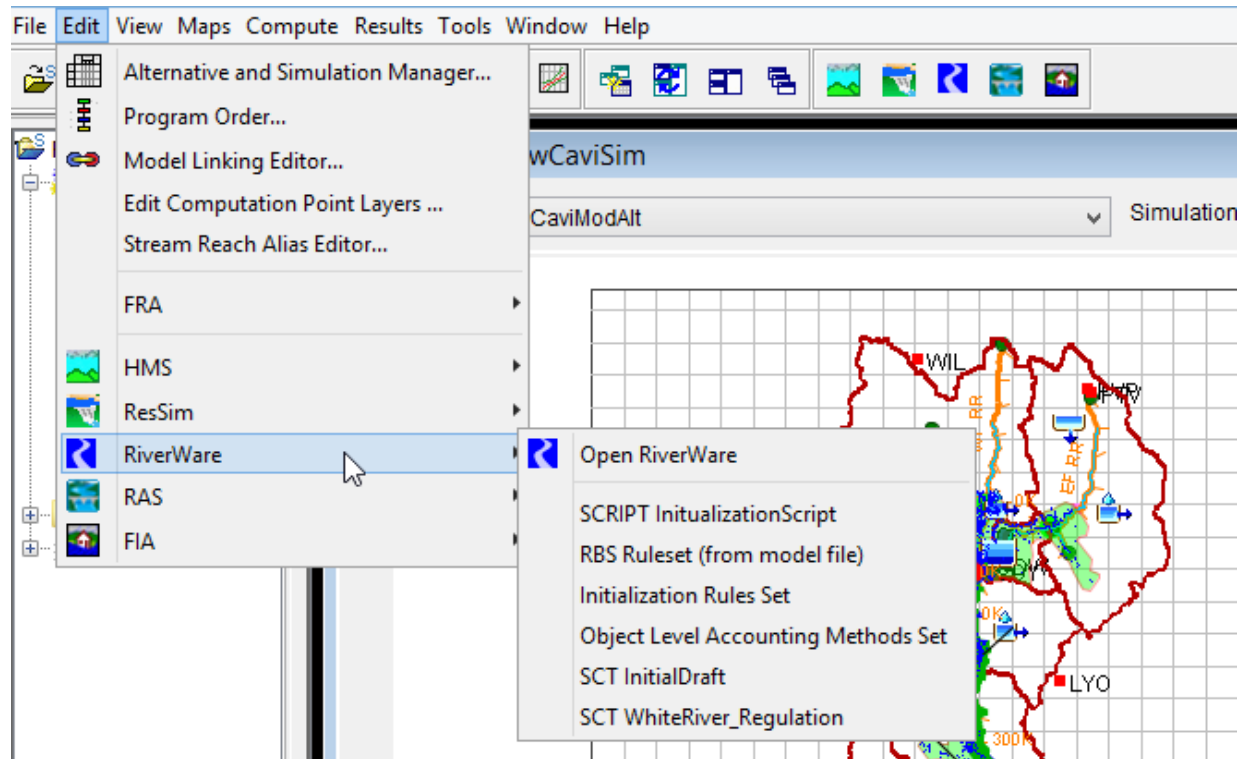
File Edit View Maps Compute Results Tools Window Help

Alternative and Simulation Manager...
Program Order...
Model Linking Editor...
Edit Computation Point Layers ...
Stream Reach Alias Editor...
FRA
HMS
ResSim
RiverWare
RAS
FIA

Open RiverWare
SCRIPT InitualizationScript
RBS Ruleset (from model file)
Initialization Rules Set
Object Level Accounting Methods Set
SCT InitialDraft
SCT WhiteRiver_Regulation

wCaviSim
CaviModAlt
Simulation

WIL
LYO
300K